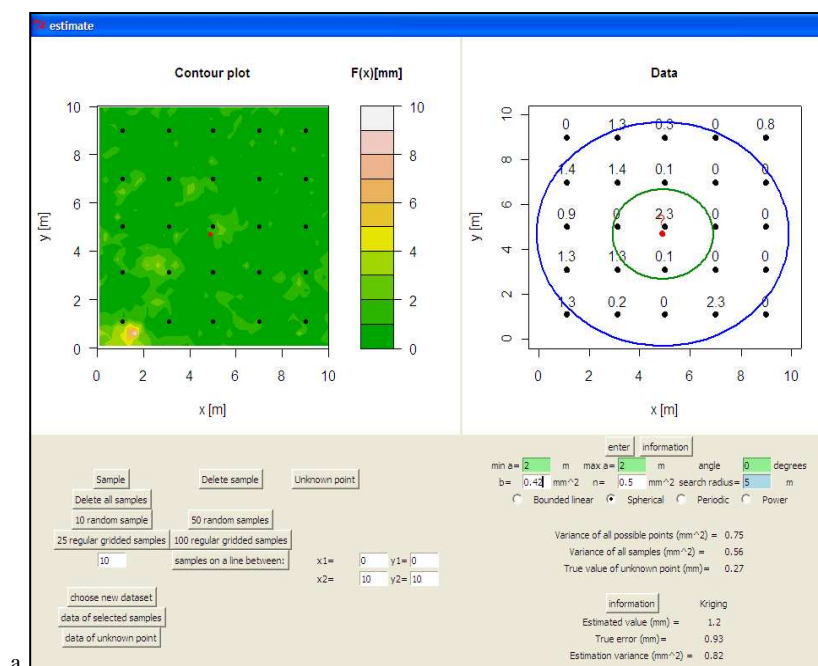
estimate

Contour plot

F(x)[mm]

10
8
6
4
2
0

y [m]

0 2 4 6 8 10

x [m]

10
8
6
4
2
0

Data

y [m]

0 1.3 0.3 0 0.8
1.4 1.4 0.1 0 0
0.9 0 2.3 0 0
1.3 1.3 0.1 0 0
1.3 0.2 0 2.3 0

0 2 4 6 8 10

x [m]

10 8 6 4 2 0

Sample

Delete sample

Unknown point

Delete all samples

10 random sample

50 random samples

25 regular gridded samples

100 regular gridded samples

10

samples on a line between:

x1= 0 y1= 0

x2= 10 y2= 10

choose new dataset

data of selected samples

data of unknown point

enter information

min a= 2 m max a= 2 m angle 0 degrees

b= 0.42 mm^2 n= 0.5 mm^2 search radius= 5 m

Bounded linear Spherical Periodic Power

Variance of all possible points (mm^2) = 0.75

Variance of all samples (mm^2) = 0.56

True value of unknown point (mm)= 0.27

information Kriging

Estimated value (mm) = 1.2

True error (mm)= 0.93

Estimation variance (mm^2) = 0.82

a